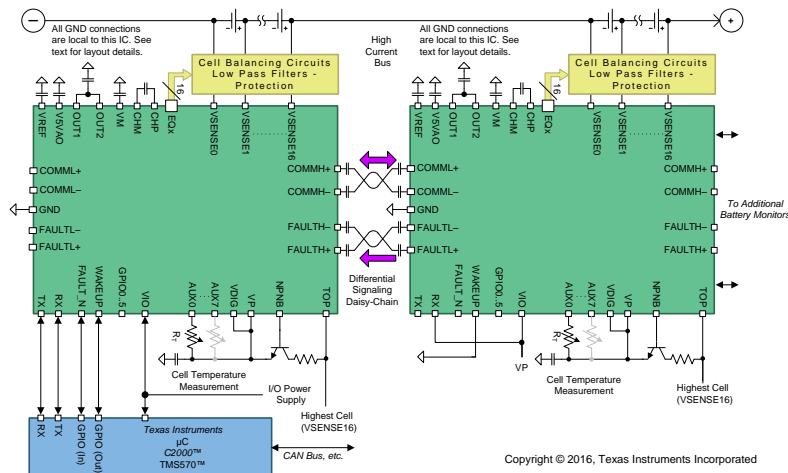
All GND connections are local to this IC. See text for layout details.

Cell Balancing Circuits
Low Pass Filters - Protection

High Current Bus

All GND connections are local to this IC. See text for layout details.

Cell Balancing Circuits
Low Pass Filters - Protection

16

VREF V5VAO OUT1 OUT2 VM CHM CHP EQx VSENSE0 VSENSE1 VSENSE16

COMML+
COMML–
GND
FAULTL–
FAULTL+

COMMH+
COMMH–
FAULTH–
FAULTH+

TX RX FAULT_N WAKEUP GPIO0..5 VIO AUX0 AUX7 VDIG VP NPNB TOP

$R_T$

Cell Temperature Measurement

I/O Power Supply

Highest Cell (VSENSE16)

Differential Signaling Daisy-Chain

16

VREF V5VAO OUT1 OUT2 VM CHM CHP EQx VSENSE0 VSENSE1 VSENSE16

COMML+
COMML–
GND
FAULTL–
FAULTL+

COMMH+
COMMH–
FAULTH–
FAULTH+

To Additional Battery Monitors

TX RX FAULT_N WAKEUP GPIO0..5 VIO AUX0 AUX7 VDIG VP NPNB TOP

$R_T$

VP

Cell Temperature Measurement

Highest Cell (VSENSE16)

RX TX GPIO (In) GPIO (Out)

Texas Instruments
µC
C2000™
TMS570™

CAN Bus, etc.

Copyright © 2016, Texas Instruments Incorporated